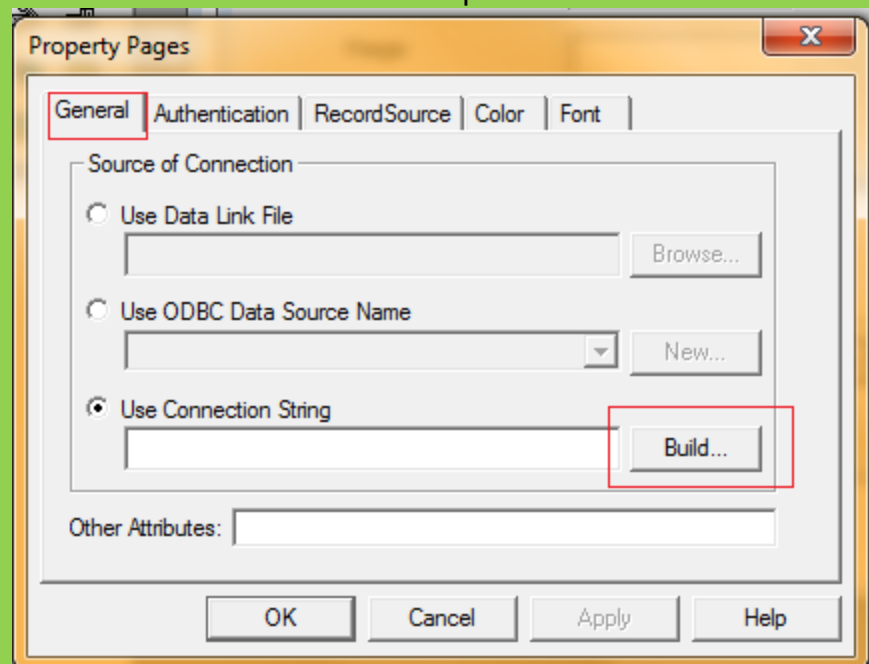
Property Pages

General | Authentication | RecordSource | Color | Font

Source of Connection

Use Data Link File

Browse...

Use ODBC Data Source Name

New...

Use Connection String

Build...

Other Attributes:

OK | Cancel | Apply | Help